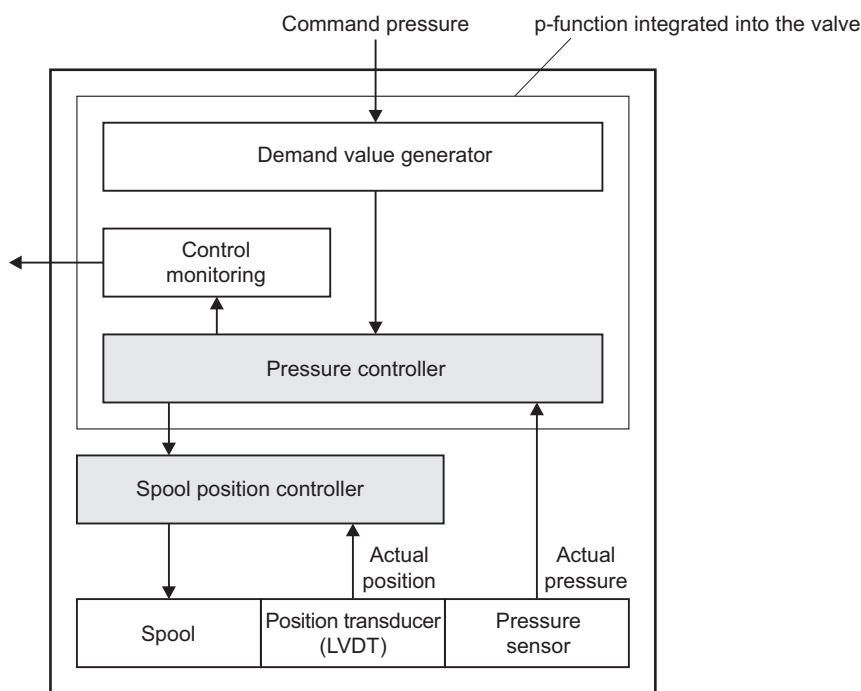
Command pressure

p-function integrated into the valve

Demand value generator

Control monitoring

Pressure controller

Spool position controller

Actual position

Actual pressure

Spool

Position transducer (LVDT)

Pressure sensor